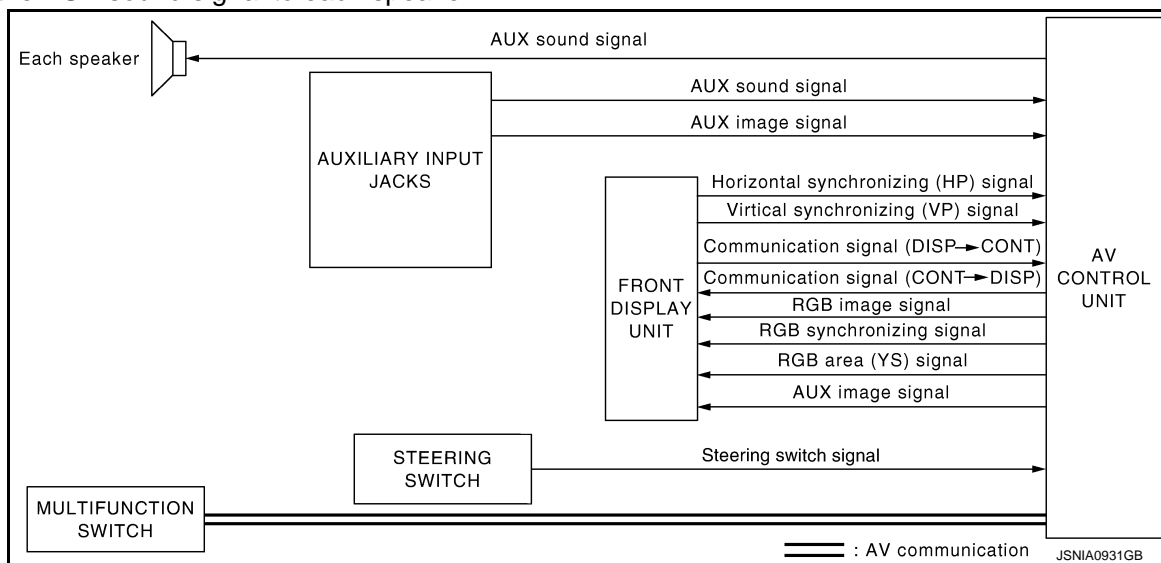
Each speaker

AUX sound signal

AUXILIARY INPUT JACKS

AUX sound signal

AUX image signal

FRONT DISPLAY UNIT

Horizontal synchronizing (HP) signal

Virtical synchronizing (VP) signal

Communication signal (DISP→CONT)

Communication signal (CONT→DISP)

RGB image signal

RGB synchronizing signal

RGB area (YS) signal

AUX image signal

AV CONTROL UNIT

STEERING SWITCH

Steering switch signal

MULTIFUNCTION SWITCH

: AV communication

JSNIA0931GB